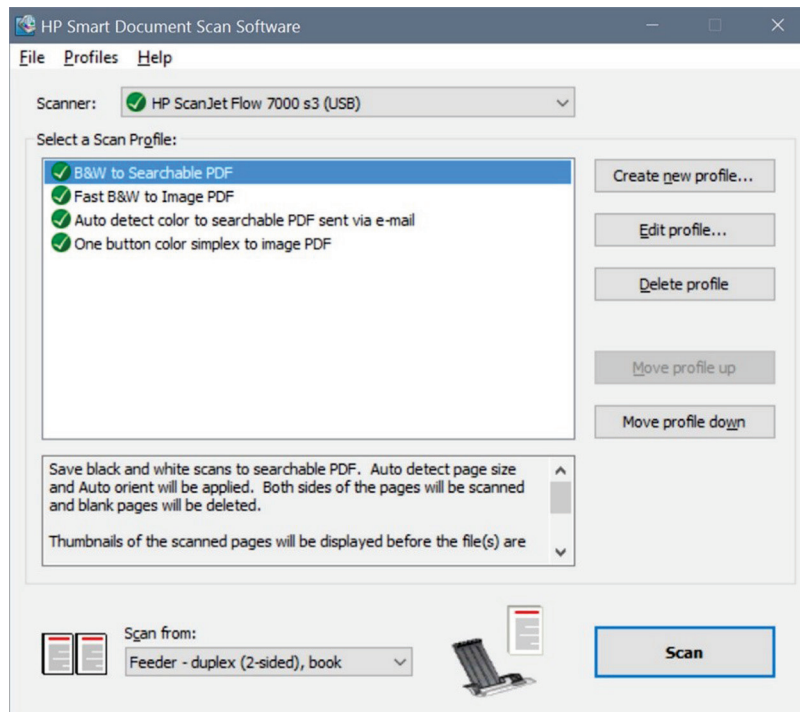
HP Smart Document Scan Software

File Profiles Help

Scanner: HP ScanJet Flow 7000 s3 (USB)

Select a Scan Profile:

B&W to Searchable PDF
Fast B&W to Image PDF
Auto detect color to searchable PDF sent via e-mail
One button color simplex to image PDF

Create new profile...

Edit profile...

Delete profile

Move profile up

Move profile down

Save black and white scans to searchable PDF. Auto detect page size and Auto orient will be applied. Both sides of the pages will be scanned and blank pages will be deleted.

Thumbnails of the scanned pages will be displayed before the file(s) are

Scan from:

Feeder - duplex (2-sided), book

Scan